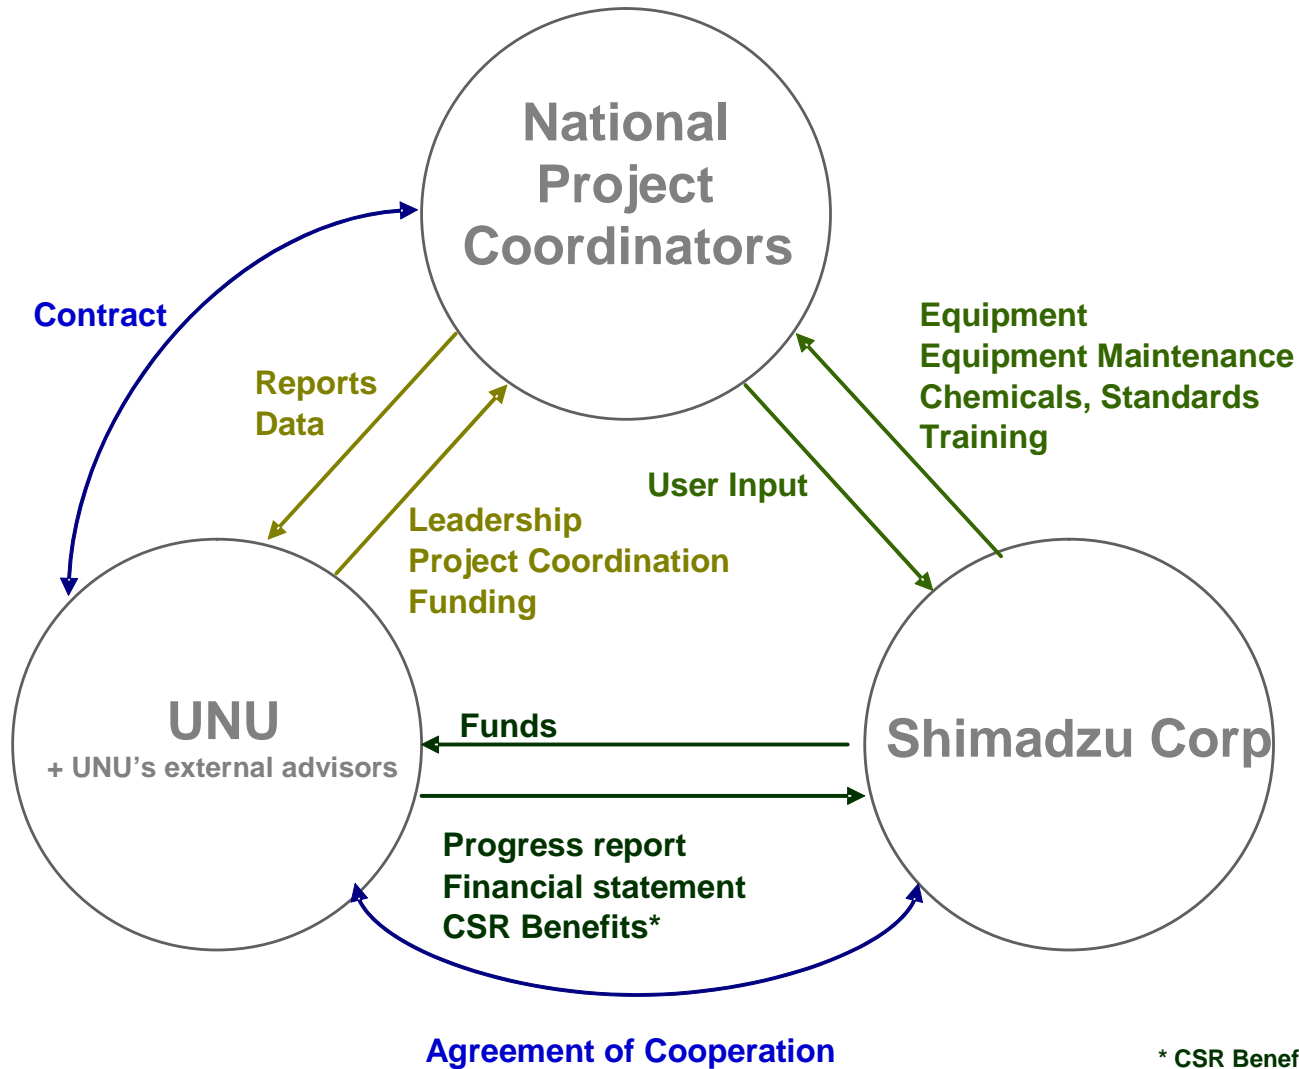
National Project Coordinators

Contract

Reports
Data

Equipment
Equipment Maintenance
Chemicals, Standards
Training

User Input

Leadership
Project Coordination
Funding

UNU
+ UNU's external advisors

Funds

Shimadzu Corp

Progress report
Financial statement
CSR Benefits*

Agreement of Cooperation

* CSR Benef